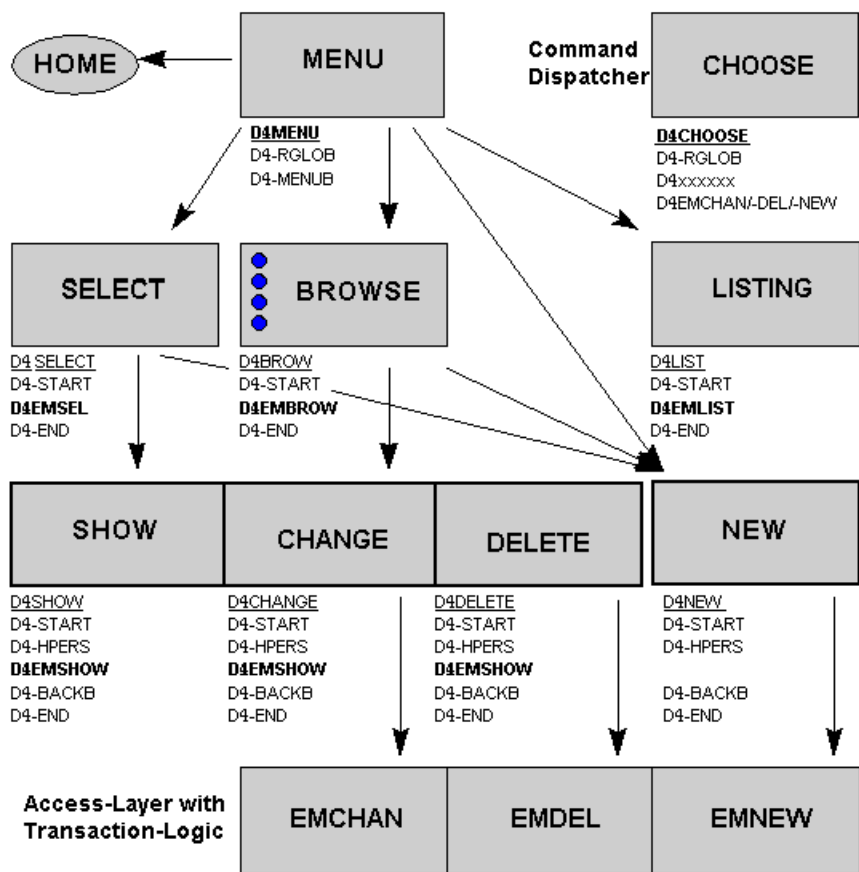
HOME

MENU

D4MENU
D4-RGLOB
D4-MENUB

Command Dispatcher

CHOOSE

D4CHOOSE
D4-RGLOB
D4xxxxxx
D4EMCHAN/-DEL/-NEW

SELECT

D4 SELECT
D4-START
D4EMSEL
D4-END

BROWSE

D4BROW
D4-START
D4EMBROW
D4-END

LISTING

D4LIST
D4-START
D4EMLIST
D4-END

SHOW

CHANGE

DELETE

NEW

D4SHOW
D4-START
D4-HPERS
D4EMSHOW
D4-BACKB
D4-END

D4CHANGE
D4-START
D4-HPERS
D4EMSHOW
D4-BACKB
D4-END

D4DELETE
D4-START
D4-HPERS
D4EMSHOW
D4-BACKB
D4-END

D4NEW
D4-START
D4-HPERS
D4-BACKB
D4-END

Access-Layer with Transaction-Logic

EMCHAN

EMDEL

EMNEW